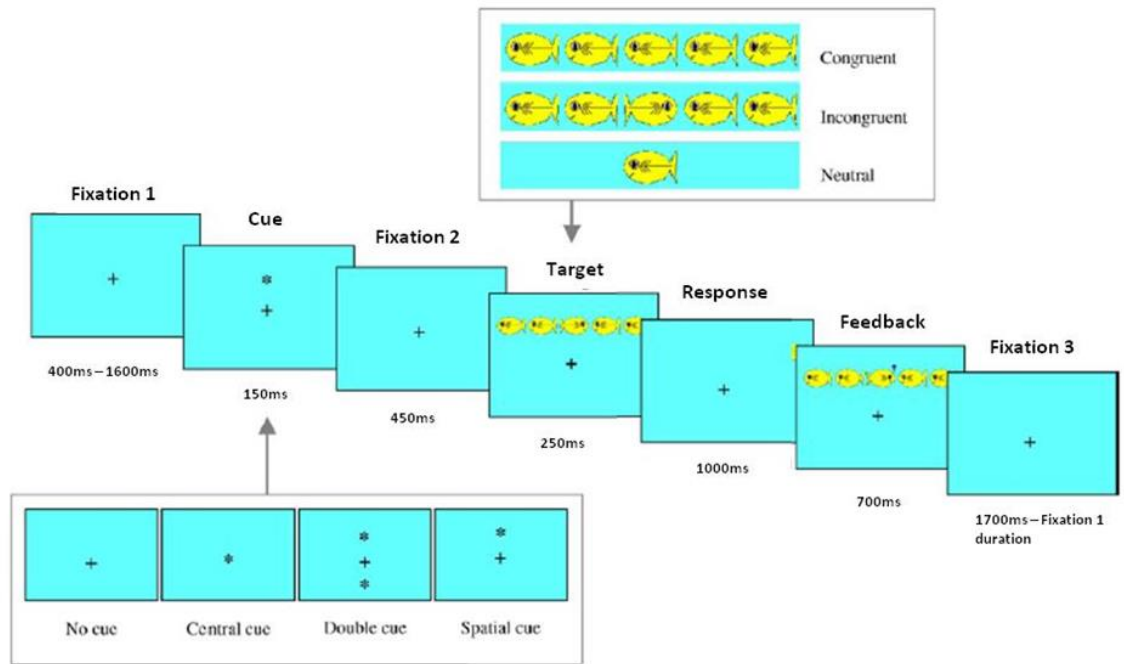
Congruent

Incongruent

Neutral

Fixation 1

+

400ms – 1600ms

Cue

*
+

150ms

Fixation 2

+

450ms

Target

+

250ms

Response

+

1000ms

Feedback

+

700ms

Fixation 3

+

1700ms – Fixation 1 duration

+

No cue

*

Central cue

*
+
*

Double cue

*
+

Spatial cue